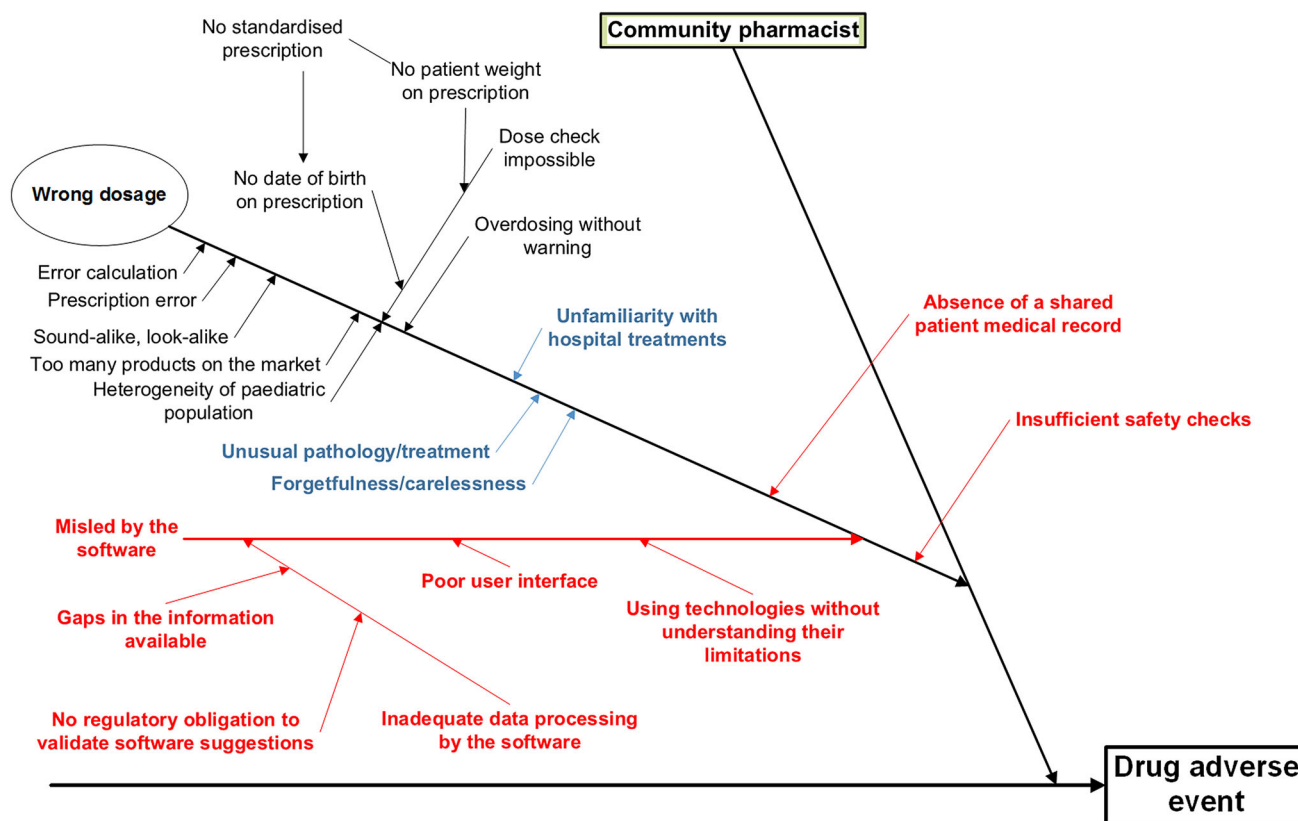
No standardised prescription

No patient weight on prescription

Community pharmacist

Dose check impossible

Wrong dosage

No date of birth on prescription

Overdosing without warning

Error calculation

Prescription error

Sound-alike, look-alike

Too many products on the market

Heterogeneity of paediatric population

Unfamiliarity with hospital treatments

Absence of a shared patient medical record

Insufficient safety checks

Unusual pathology/treatment

Forgetfulness/carelessness

Misled by the software

Poor user interface

Gaps in the information available

Using technologies without understanding their limitations

No regulatory obligation to validate software suggestions

Inadequate data processing by the software

Drug adverse event